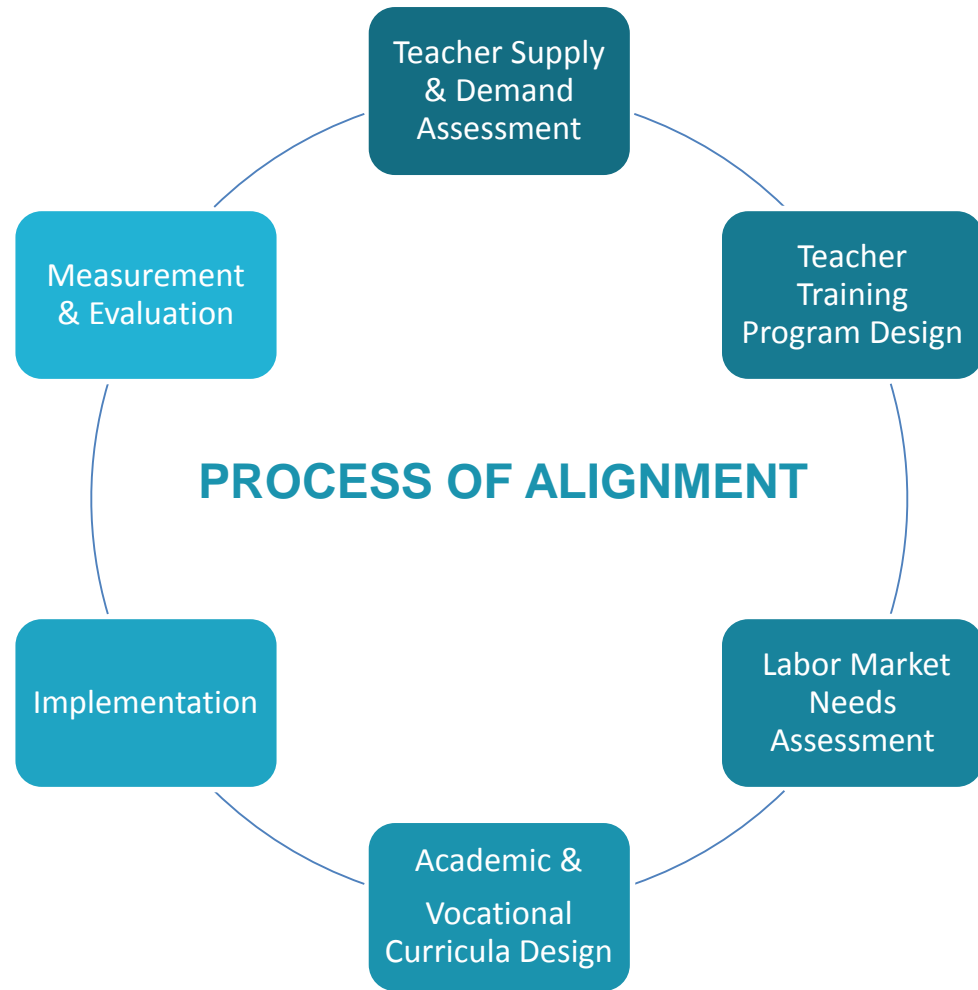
Teacher Supply & Demand Assessment

Teacher Training Program Design

Labor Market Needs Assessment

Academic & Vocational Curricula Design

Implementation

Measurement & Evaluation

PROCESS OF ALIGNMENT